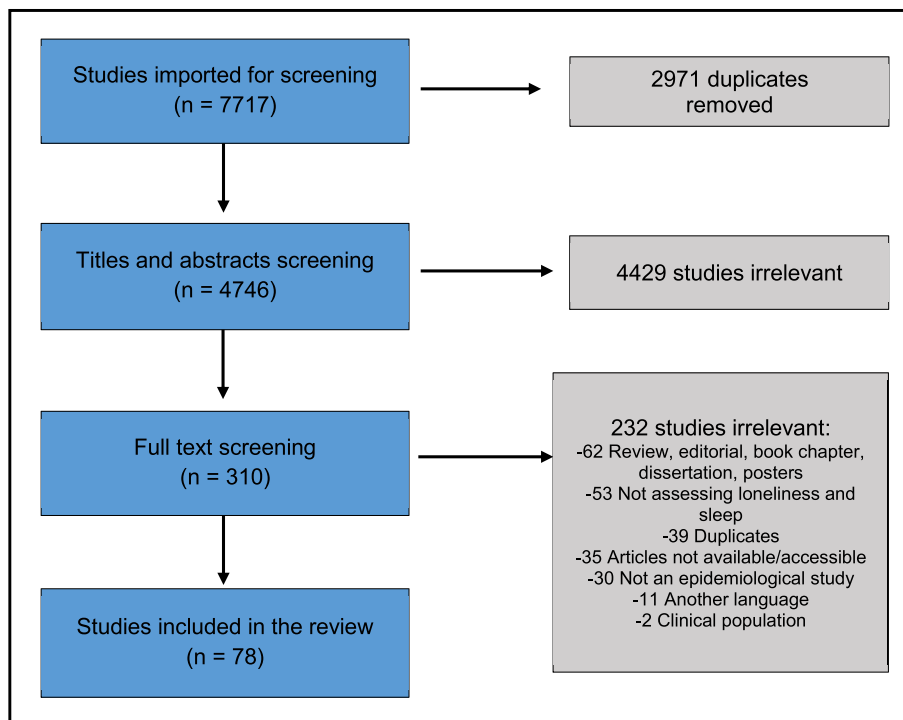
Studies imported for screening
(n = 7717)

2971 duplicates removed

Titles and abstracts screening
(n = 4746)

4429 studies irrelevant

Full text screening
(n = 310)

232 studies irrelevant:
-62 Review, editorial, book chapter, dissertation, posters
-53 Not assessing loneliness and sleep
-39 Duplicates
-35 Articles not available/accessible
-30 Not an epidemiological study
-11 Another language
-2 Clinical population

Studies included in the review
(n = 78)